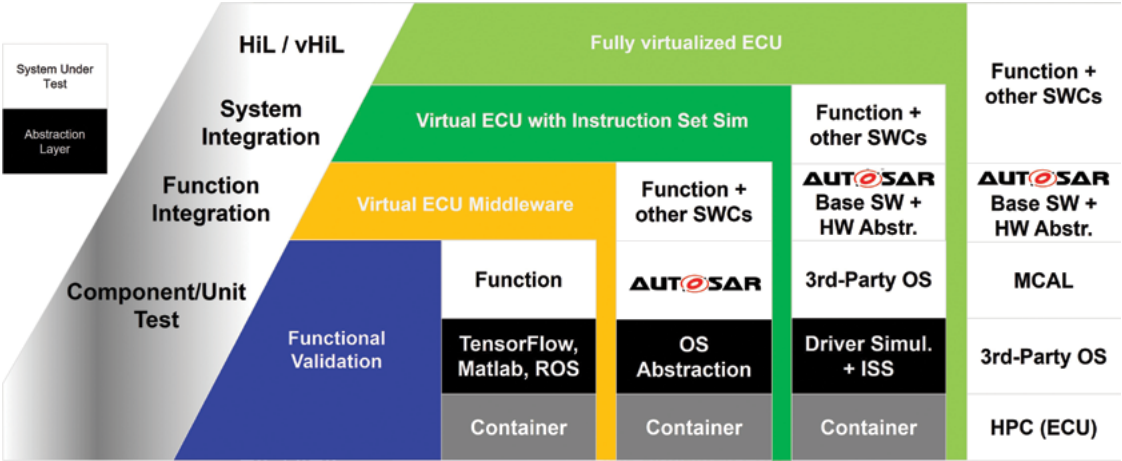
System Under Test

Abstraction Layer

HiL / vHiL

System Integration

Function Integration

Component/Unit Test

Fully virtualized ECU

Virtual ECU with Instruction Set Sim

Virtual ECU Middleware

Functional Validation

Function

TensorFlow, Matlab, ROS

Container

Function + other SWCs

AUTOSAR

OS Abstraction

Container

Function + other SWCs

AUTOSAR Base SW + HW Abstr.

3rd-Party OS

Driver Simul. + ISS

Container

Function + other SWCs

AUTOSAR Base SW + HW Abstr.

MCAL

3rd-Party OS

HPC (ECU)